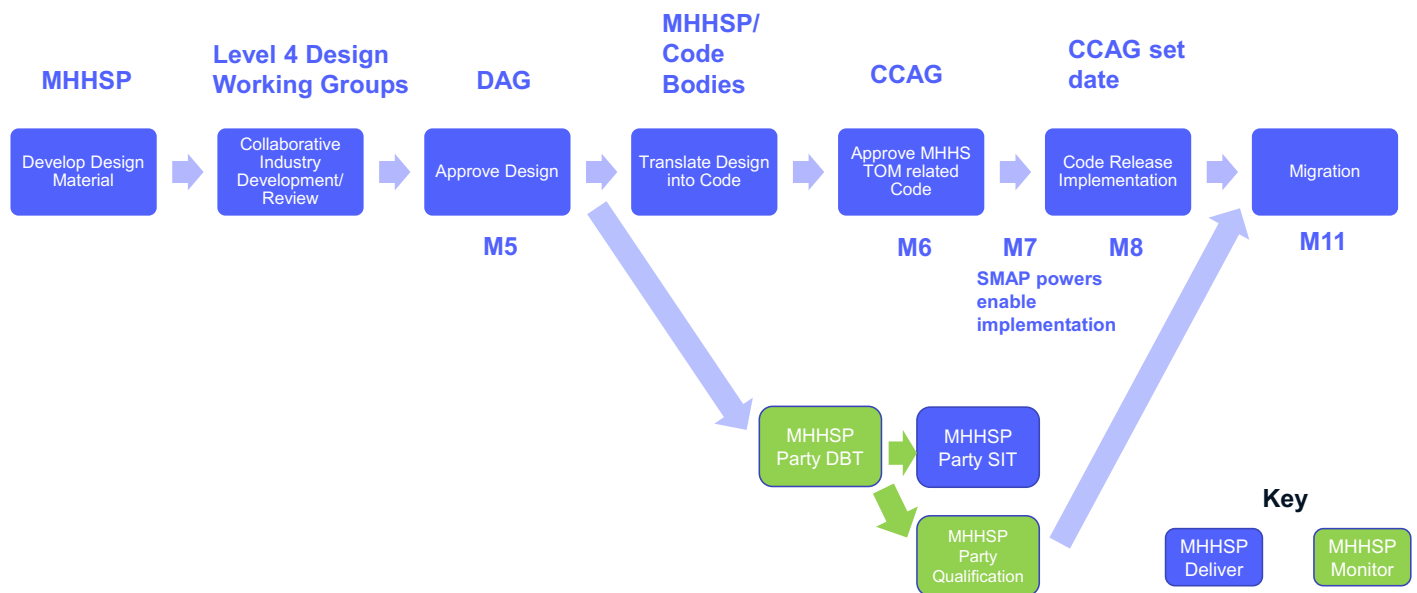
MHHSP

Level 4 Design Working Groups

DAG

MHHSP/ Code Bodies

CCAG

CCAG set date

Develop Design Material

Collaborative Industry Development/ Review

Approve Design

Translate Design into Code

Approve MHHS TOM related Code

Code Release Implementation

Migration

M5

M6

M7

M8

M11

SMAP powers enable implementation

MHHSP Party DBT

MHHSP Party SIT

MHHSP Party Qualification

Key

MHHSP Deliver

MHHSP Monitor